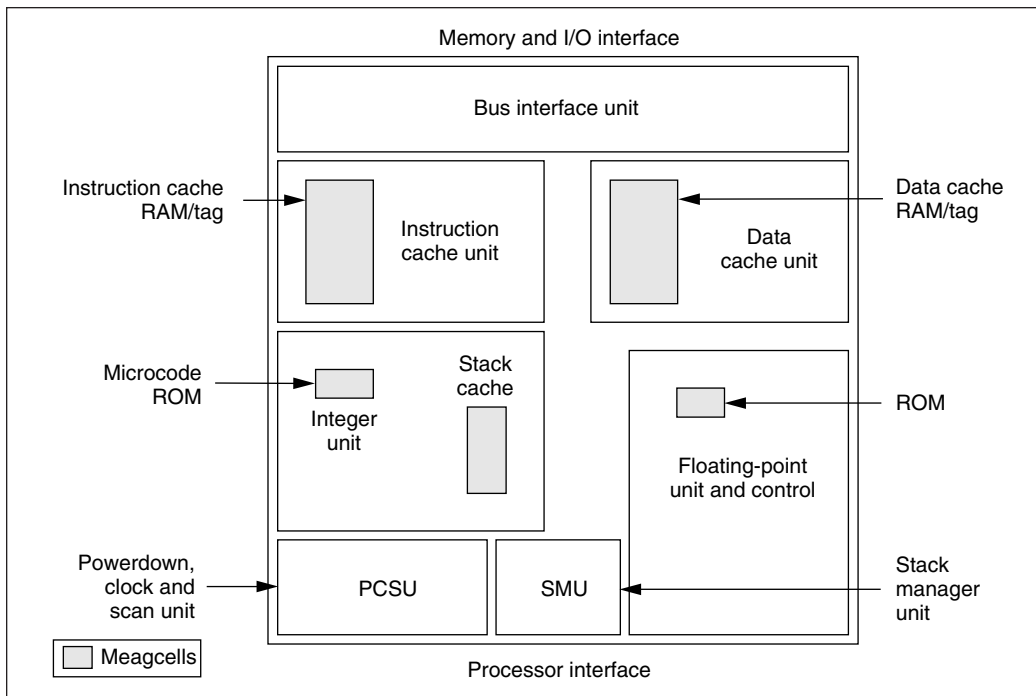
Memory and I/O interface

Bus interface unit

Instruction cache RAM/tag

Instruction cache unit

Data cache RAM/tag

Data cache unit

Microcode ROM

Integer unit

Stack cache

ROM

Floating-point unit and control

Powerdown, clock and scan unit

PCSU

SMU

Stack manager unit

Meagcells

Processor interface